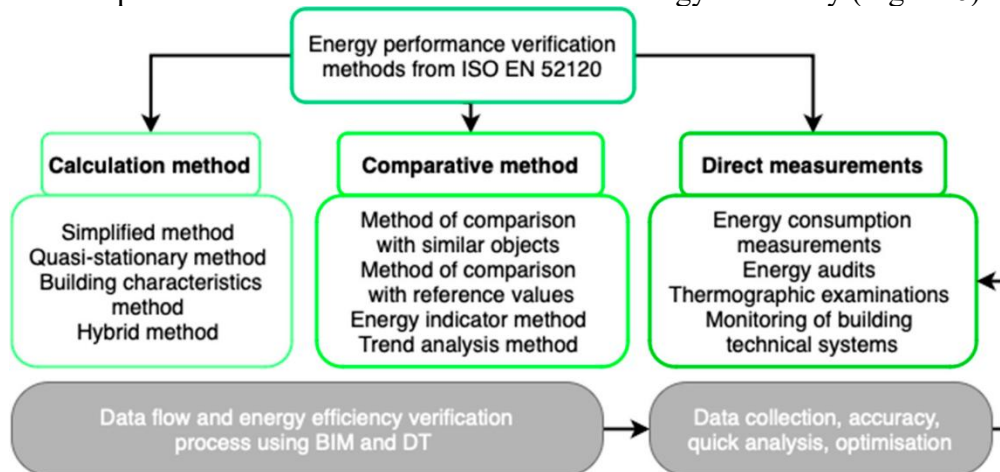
Energy performance verification methods from ISO EN 52120

Calculation method

Simplified method
Quasi-stationary method
Building characteristics method
Hybrid method

Comparative method

Method of comparison with similar objects
Method of comparison with reference values
Energy indicator method
Trend analysis method

Direct measurements

Energy consumption measurements
Energy audits
Thermographic examinations
Monitoring of building technical systems

Data flow and energy efficiency verification process using BIM and DT

Data collection, accuracy, quick analysis, optimisation